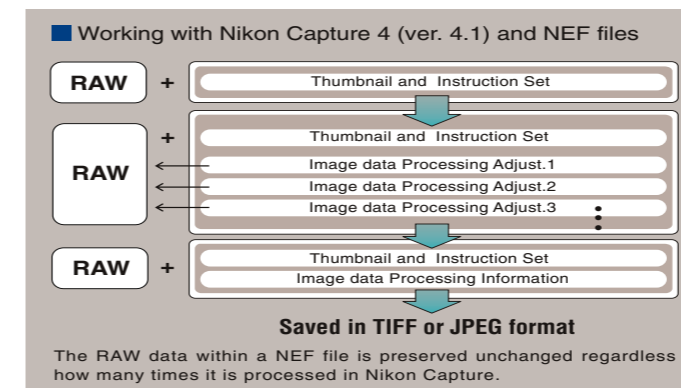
Working with Nikon Capture 4 (ver. 4.1) and NEF files

RAW +
Thumbnail and Instruction Set

RAW +
Thumbnail and Instruction Set
Image data Processing Adjust.1
Image data Processing Adjust.2
Image data Processing Adjust.3

RAW +
Thumbnail and Instruction Set
Image data Processing Information

Saved in TIFF or JPEG format

The RAW data within a NEF file is preserved unchanged regardless how many times it is processed in Nikon Capture.